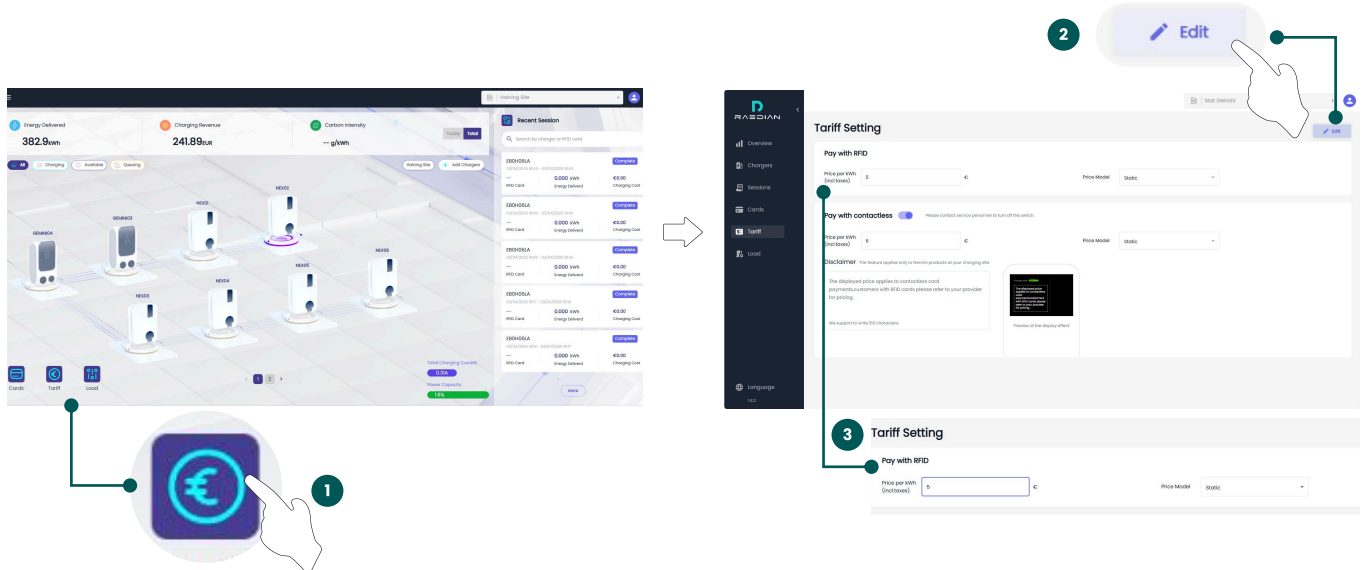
Edit

2

Nalning Site

Energy Delivered
382.9kWh

Charging Revenue
241.89EUR

Carbon Intensity
-- g/kWh

Today Total

All Charging Available Queuing

Nalning Site Add Chargers

GEMINI04 GEMINI03 NEX01 NEX02 NEX03 NEX04 NEX05 NEX06

Recent Session

Search by charger or RFID card

E8DHDSLA
Complete
---
RFID Card
0.000 kWh
Energy Delivered
€0.00
Charging Cost

E8DHDSLA
Complete
---
RFID Card
0.000 kWh
Energy Delivered
€0.00
Charging Cost

E8DHDSLA
Complete
---
RFID Card
0.000 kWh
Energy Delivered
€0.00
Charging Cost

E8DHDSLA
Complete
---
RFID Card
0.000 kWh
Energy Delivered
€0.00
Charging Cost

E8DHDSLA
Complete
---
RFID Card
0.000 kWh
Energy Delivered
€0.00
Charging Cost

More

Cards Tariff Load

1 2

Total Charging Current
0.31A
Power Capacity
1.6%

1

RAEDIAN

Overview
Chargers
Sessions
Cards
Tariff
Load

Language

test Gemini

Tariff Setting

Edit

Pay with RFID

Price per kWh (incl.taxes)
5
€
Price Model
Static

Pay with contactless
Please contact service personnel to turn off the switch.

Price per kWh (incl.taxes)
5
€
Price Model
Static

Disclaimer The feature applies only to Gemini products at your charging site.

The displayed price applies to contactless card payments,customers with RFID cards please refer to your provider for pricing.

We support to write 150 characters.

Preview of the display effect

3

Tariff Setting

Pay with RFID

Price per kWh (incl.taxes)
5
€
Price Model
Static